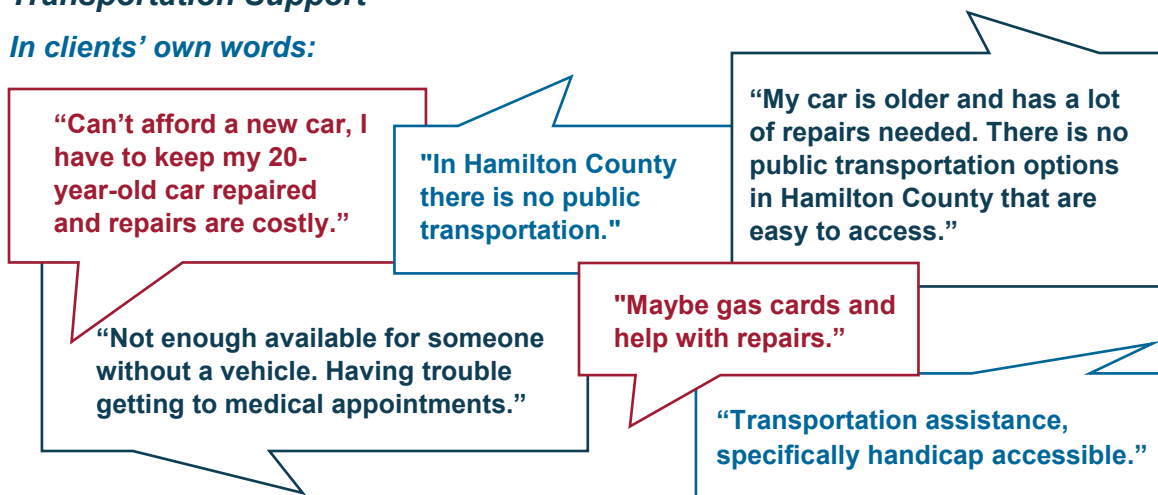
Transportation Support

In clients' own words:

“Can't afford a new car, I have to keep my 20-year-old car repaired and repairs are costly.”

"In Hamilton County there is no public transportation."

“My car is older and has a lot of repairs needed. There is no public transportation options in Hamilton County that are easy to access.”

“Not enough available for someone without a vehicle. Having trouble getting to medical appointments.”

"Maybe gas cards and help with repairs."

“Transportation assistance, specifically handicap accessible.”